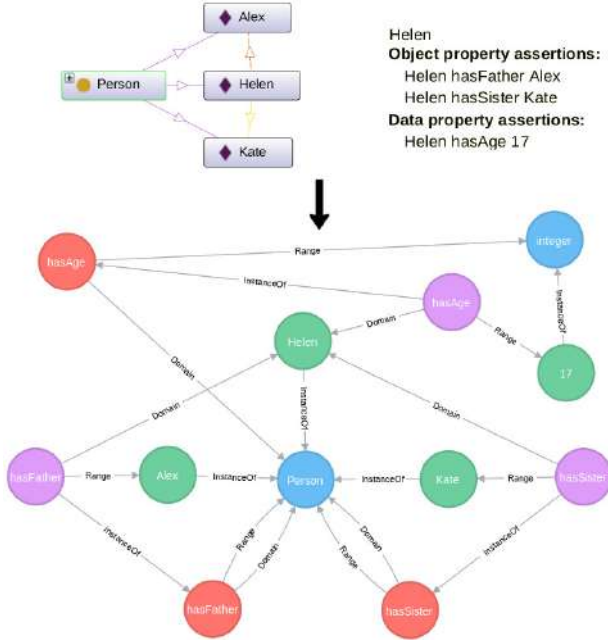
Alex

Person

Helen

Kate

Helen
**Object property assertions:**
Helen hasFather Alex
Helen hasSister Kate
**Data property assertions:**
Helen hasAge 17

hasAge

Range

integer

InstanceOf

hasAge

Domain

Range

InstanceOf

Helen

Domain

17

InstanceOf

Domain

Domain

hasFather

Range

Alex

InstanceOf

Person

InstanceOf

Kate

Range

hasSister

InstanceOf

Range

Domain

Domain

Range

InstanceOf

hasFather

hasSister